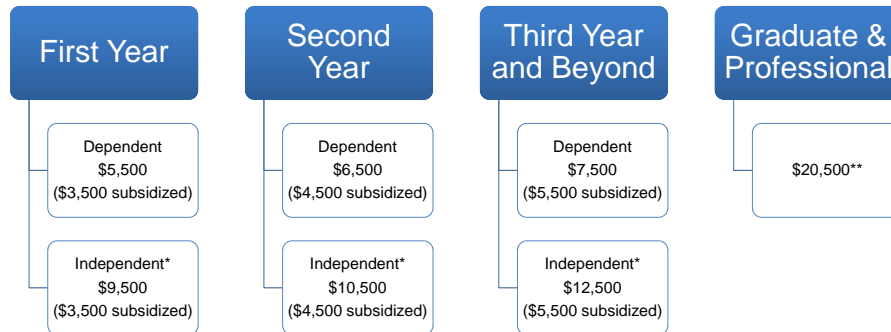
First Year

Dependent
$5,500
($3,500 subsidized)

Independent*
$9,500
($3,500 subsidized)

Second Year

Dependent
$6,500
($4,500 subsidized)

Independent*
$10,500
($4,500 subsidized)

Third Year and Beyond

Dependent
$7,500
($5,500 subsidized)

Independent*
$12,500
($5,500 subsidized)

Graduate & Professional

$20,500**